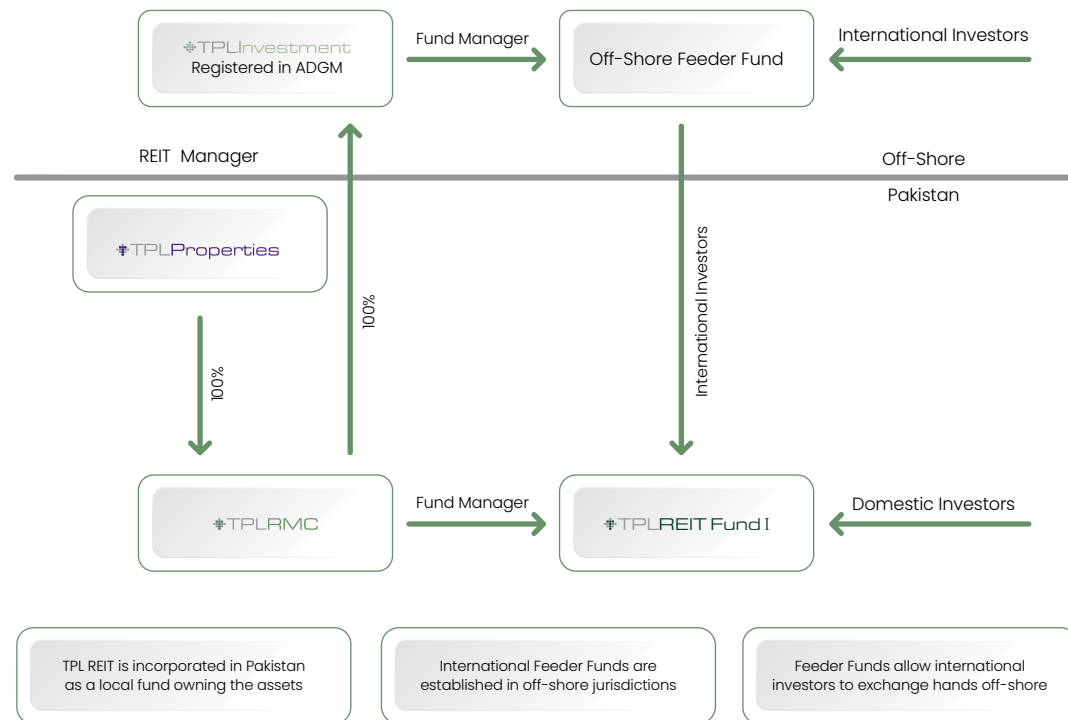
TPLInvestment
Registered in ADGM

Fund Manager

Off-Shore Feeder Fund

International Investors

REIT Manager

Off-Shore

Pakistan

TPLProperties

100%

100%

International Investors

TPLRMC

Fund Manager

TPLREIT Fund I

Domestic Investors

TPL REIT is incorporated in Pakistan as a local fund owning the assets

International Feeder Funds are established in off-shore jurisdictions

Feeder Funds allow international investors to exchange hands off-shore